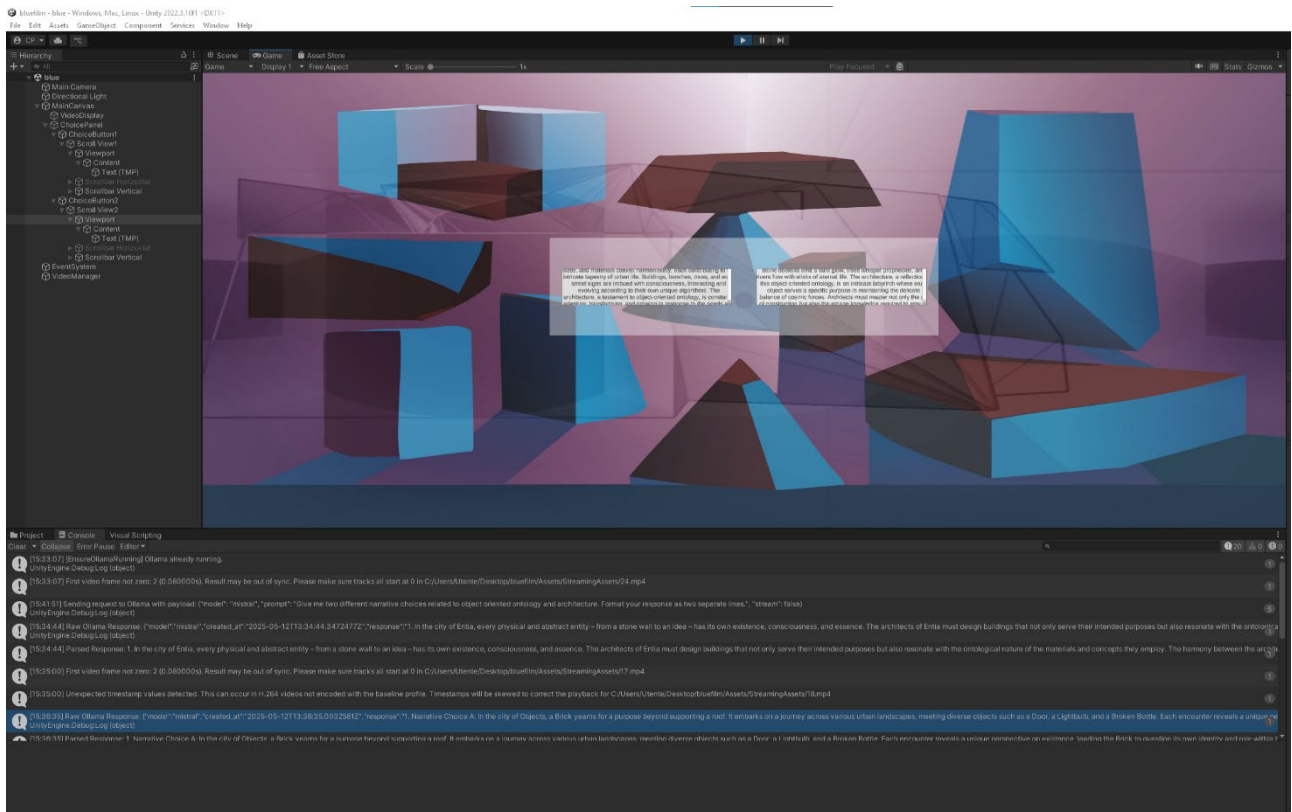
bluefilm - blue - Windows, Mac, Linux - Unity 2022.3.10f1 <DX11>
File Edit Assets GameObject Component Services Window Help

Hierarchy
blue
Main Camera
Directional Light
MainCanvas
VideoDisplay
ChoicePanel
ChoiceButton1
Scroll View1
Viewport
Content
Text (TMP)
Scrollbar Horizontal
Scrollbar Vertical
ChoiceButton2
Scroll View2
Viewport
Content
Text (TMP)
Scrollbar Horizontal
Scrollbar Vertical
EventSystem
VideoManager

Scene Game Asset Store
Game Display 1 Free Aspect Scale 1x
Play Focused Stats Gizmos

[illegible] and materials coexist harmoniously. Each contributing to intricate tapestry of urban life. Buildings, benches, trees, and street signs are imbued with consciousness, interacting and evolving according to their own unique algorithms. The architecture, a testament to object-oriented ontology, is constar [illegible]

stone benches emit a soft glow, trees whisper prophecies, an rivers flow with elixirs of eternal life. The architecture, a reflectio this object-oriented ontology, is an intricate labyrinth where eac object serves a specific purpose in maintaining the delicate balance of cosmic forces. Architects must master not only the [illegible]

Project Console Visual Scripting
Clear Collapse Error Pause Editor
20 0 0

[15:33:07] [EnsureOllamaRunning] Ollama already running.
UnityEngine.Debug:Log (object)
[15:33:07] First video frame not zero: 2 (0.080000s). Result may be out of sync. Please make sure tracks all start at 0 in C:/Users/Utente/Desktop/bluefilm/Assets/StreamingAssets/24.mp4
[15:41:51] Sending request to Ollama with payload: {"model": "mistral", "prompt": "Give me two different narrative choices related to object oriented ontology and architecture. Format your response as two separate lines.", "stream": false}
[15:34:44] Raw Ollama Response: {"model":"mistral","created_at":"2025-05-12T13:34:44.34724772","response":"1. In the city of Entia, every physical and abstract entity – from a stone wall to an idea – has its own existence, consciousness, and essence. The architects of Entia must design buildings that not only serve their intended purposes but also resonate with the ontologica
UnityEngine.Debug:Log (object)
[15:34:44] Parsed Response: 1. In the city of Entia, every physical and abstract entity – from a stone wall to an idea – has its own existence, consciousness, and essence. The architects of Entia must design buildings that not only serve their intended purposes but also resonate with the ontological nature of the materials and concepts they employ. The harmony between the archite
[15:35:00] First video frame not zero: 2 (0.080000s). Result may be out of sync. Please make sure tracks all start at 0 in C:/Users/Utente/Desktop/bluefilm/Assets/StreamingAssets/17.mp4
[15:35:00] Unexpected timestamp values detected. This can occur in H.264 videos not encoded with the baseline profile. Timestamps will be skewed to correct the playback for C:/Users/Utente/Desktop/bluefilm/Assets/StreamingAssets/18.mp4
[15:38:35] Raw Ollama Response: {"model":"mistral","created_at":"2025-05-12T13:38:35.00325812","response":"1. Narrative Choice A: In the city of Objects, a Brick yearns for a purpose beyond supporting a roof. It embarks on a journey across various urban landscapes, meeting diverse objects such as a Door, a Lightbulb, and a Broken Bottle. Each encounter reveals a unique pe
UnityEngine.Debug:Log (object)
[15:38:35] Parsed Response: 1. Narrative Choice A: In the city of Objects, a Brick yearns for a purpose beyond supporting a roof. It embarks on a journey across various urban landscapes, meeting diverse objects such as a Door, a Lightbulb, and a Broken Bottle. Each encounter reveals a unique perspective on existence, leading the Brick to question its own identity and role within t